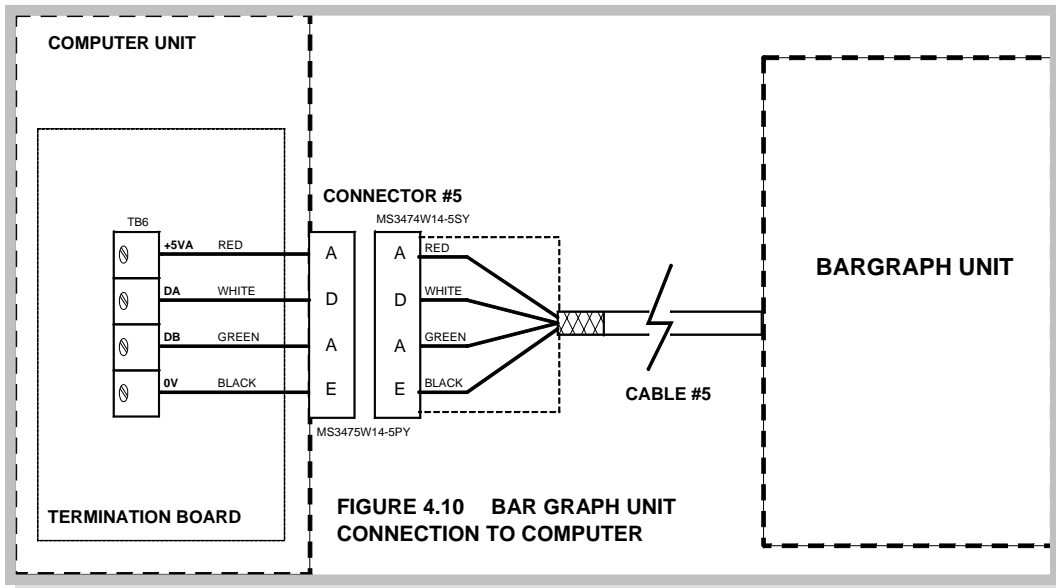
COMPUTER UNIT

TB6

+5VA RED

DA WHITE

DB GREEN

0V BLACK

TERMINATION BOARD

CONNECTOR #5

MS3474W14-5SY

A D A E

A D A E

RED

WHITE

GREEN

BLACK

MS3475W14-5PY

CABLE #5

BARGRAPH UNIT

FIGURE 4.10 BAR GRAPH UNIT CONNECTION TO COMPUTER